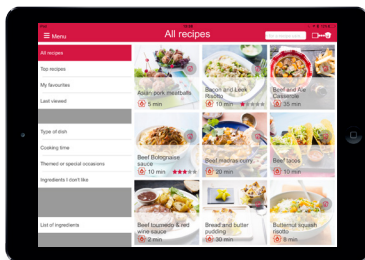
iPad

Menu

All recipes

All recipes

Top recipes

My favourites

Last viewed

Type of dish

Cooking time

Themed or special occasions

Ingredients I don't like

List of ingredients

Asian pork meatballs

5 min

Bacon and Leek Risotto

10 min

Beef and Ale Casserole

35 min

Beef Bolognaise sauce

10 min

Beef madras curry

20 min

Beef tacos

10 min

Beef tournedo & red wine sauce

2 min

Bread and butter pudding

20 min

Butternut squash risotto

8 min